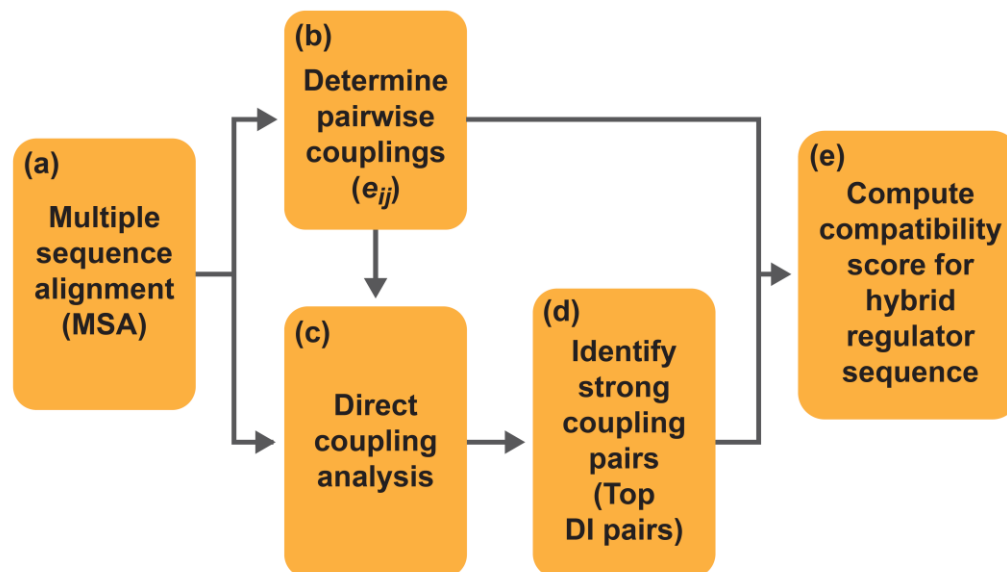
(a)
Multiple sequence alignment (MSA)

(b)
Determine pairwise couplings ($e_{ij}$)

(c)
Direct coupling analysis

(d)
Identify strong coupling pairs (Top DI pairs)

(e)
Compute compatibility score for hybrid regulator sequence